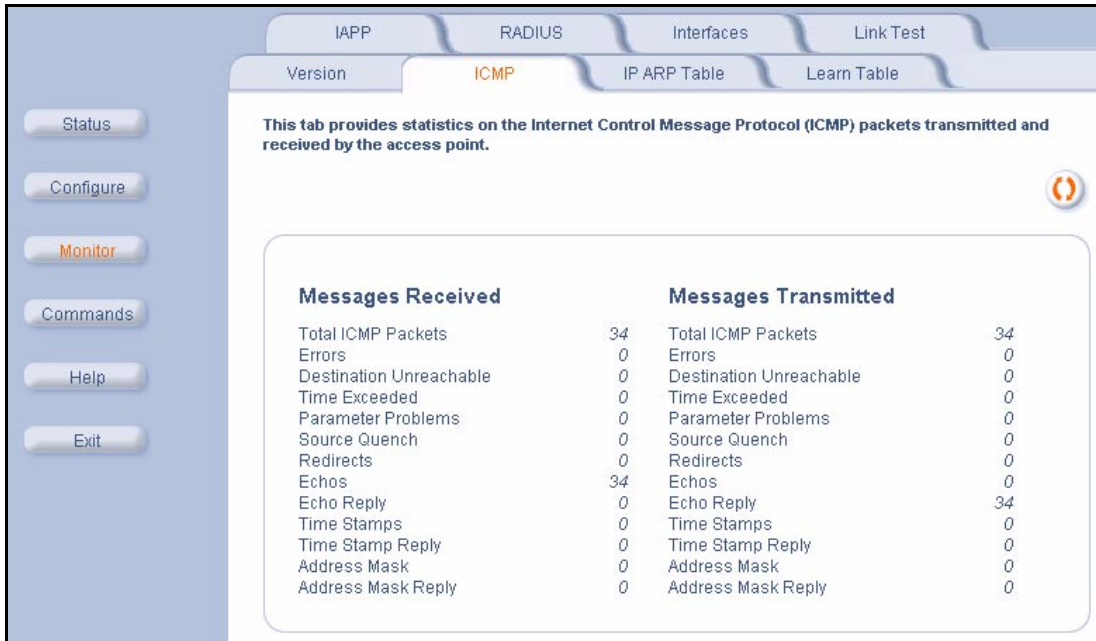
IAPP
RADIUS
Interfaces
Link Test
Version
ICMP
IP ARP Table
Learn Table

Status
Configure
Monitor
Commands
Help
Exit

This tab provides statistics on the Internet Control Message Protocol (ICMP) packets transmitted and received by the access point.

Messages Received

| | |
|---|---|
| Total ICMP Packets | 34 |
| Errors | 0 |
| Destination Unreachable | 0 |
| Time Exceeded | 0 |
| Parameter Problems | 0 |
| Source Quench | 0 |
| Redirects | 0 |
| Echos | 34 |
| Echo Reply | 0 |
| Time Stamps | 0 |
| Time Stamp Reply | 0 |
| Address Mask | 0 |
| Address Mask Reply | 0 |

Messages Transmitted

| | |
|---|---|
| Total ICMP Packets | 34 |
| Errors | 0 |
| Destination Unreachable | 0 |
| Time Exceeded | 0 |
| Parameter Problems | 0 |
| Source Quench | 0 |
| Redirects | 0 |
| Echos | 0 |
| Echo Reply | 34 |
| Time Stamps | 0 |
| Time Stamp Reply | 0 |
| Address Mask | 0 |
| Address Mask Reply | 0 |